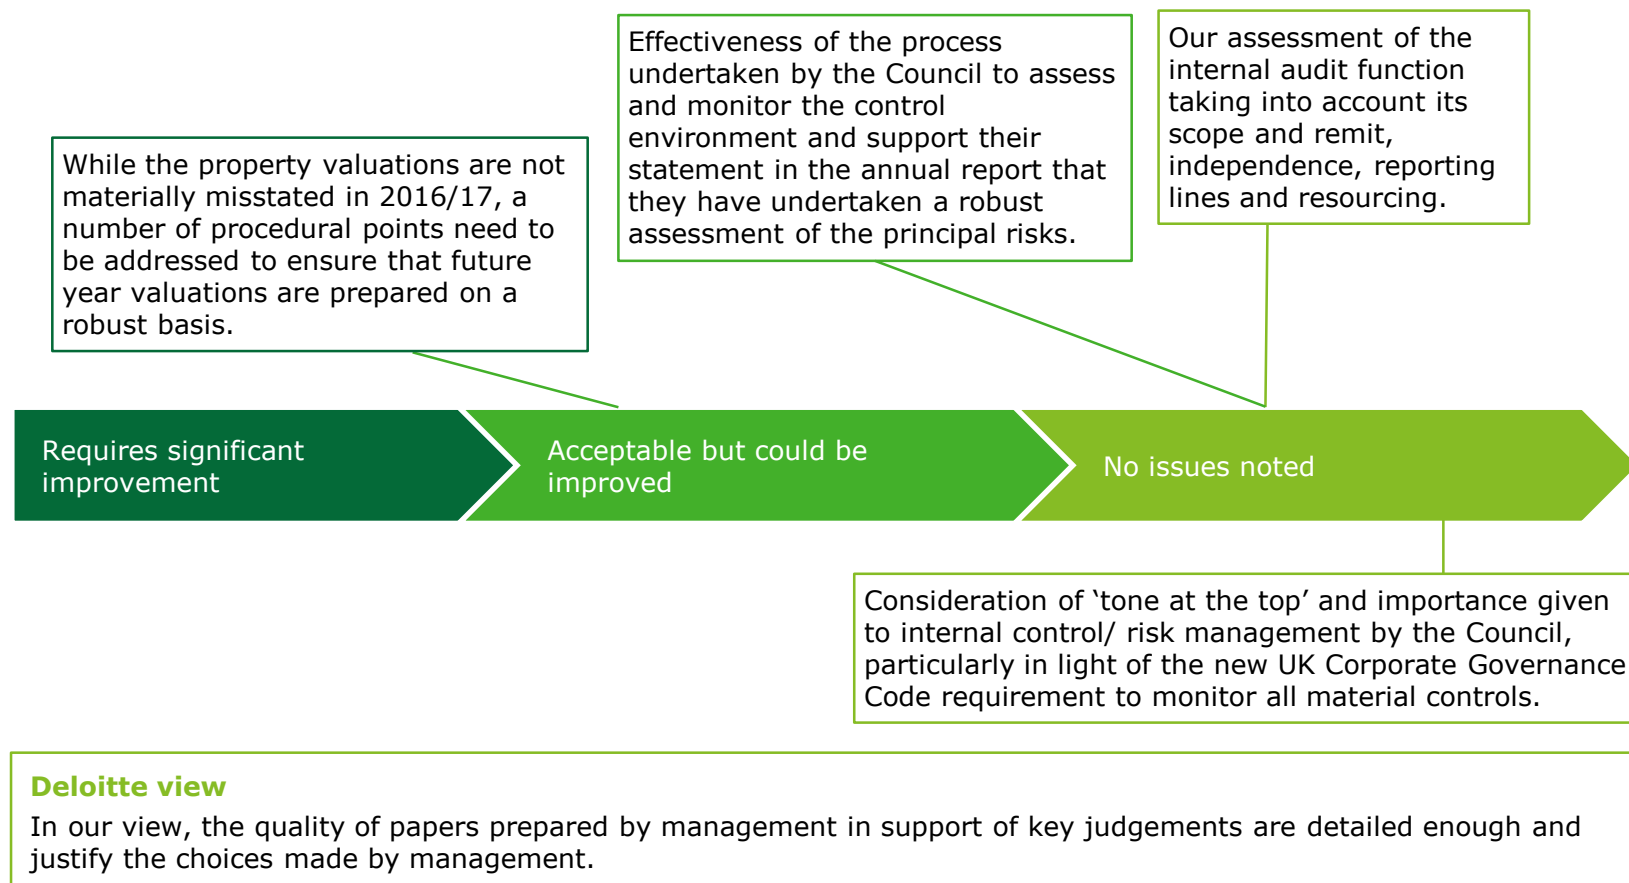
Effectiveness of the process undertaken by the Council to assess and monitor the control environment and support their statement in the annual report that they have undertaken a robust assessment of the principal risks.

Our assessment of the internal audit function taking into account its scope and remit, independence, reporting lines and resourcing.

While the property valuations are not materially misstated in 2016/17, a number of procedural points need to be addressed to ensure that future year valuations are prepared on a robust basis.

Requires significant improvement

Acceptable but could be improved

No issues noted

Consideration of ‘tone at the top’ and importance given to internal control/ risk management by the Council, particularly in light of the new UK Corporate Governance Code requirement to monitor all material controls.

Deloitte view

In our view, the quality of papers prepared by management in support of key judgements are detailed enough and justify the choices made by management.